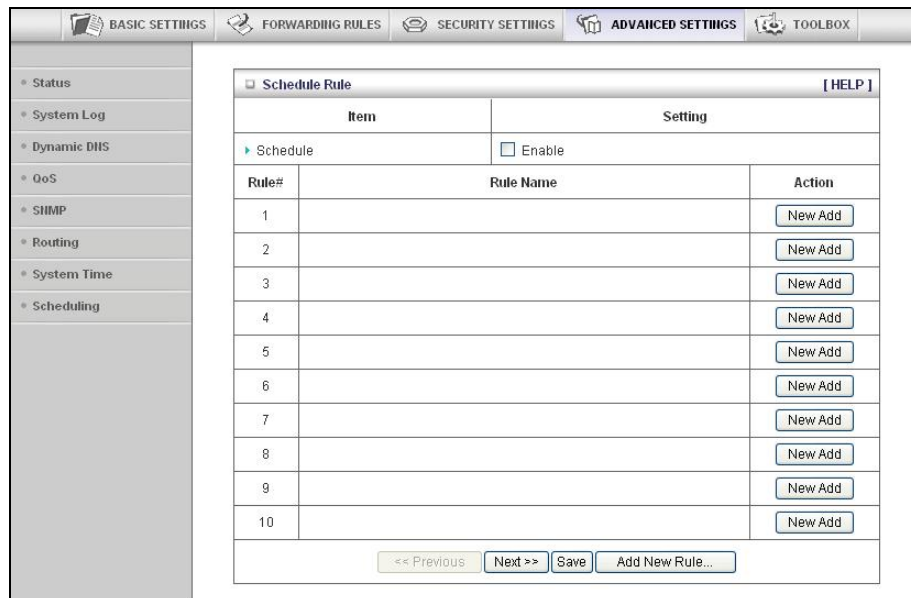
BASIC SETTINGS FORWARDING RULES SECURITY SETTINGS ADVANCED SETTINGS TOOLBOX

Status
System Log
Dynamic DNS
QoS
SNMP
Routing
System Time
Scheduling

Schedule Rule [HELP]

| Item | Setting |
|---|---|
| Schedule | Enable |

| Rule# | Rule Name | Action |
|---|---|---|
| 1 | | New Add |
| 2 | | New Add |
| 3 | | New Add |
| 4 | | New Add |
| 5 | | New Add |
| 6 | | New Add |
| 7 | | New Add |
| 8 | | New Add |
| 9 | | New Add |
| 10 | | New Add |

<< Previous Next >> Save Add New Rule...